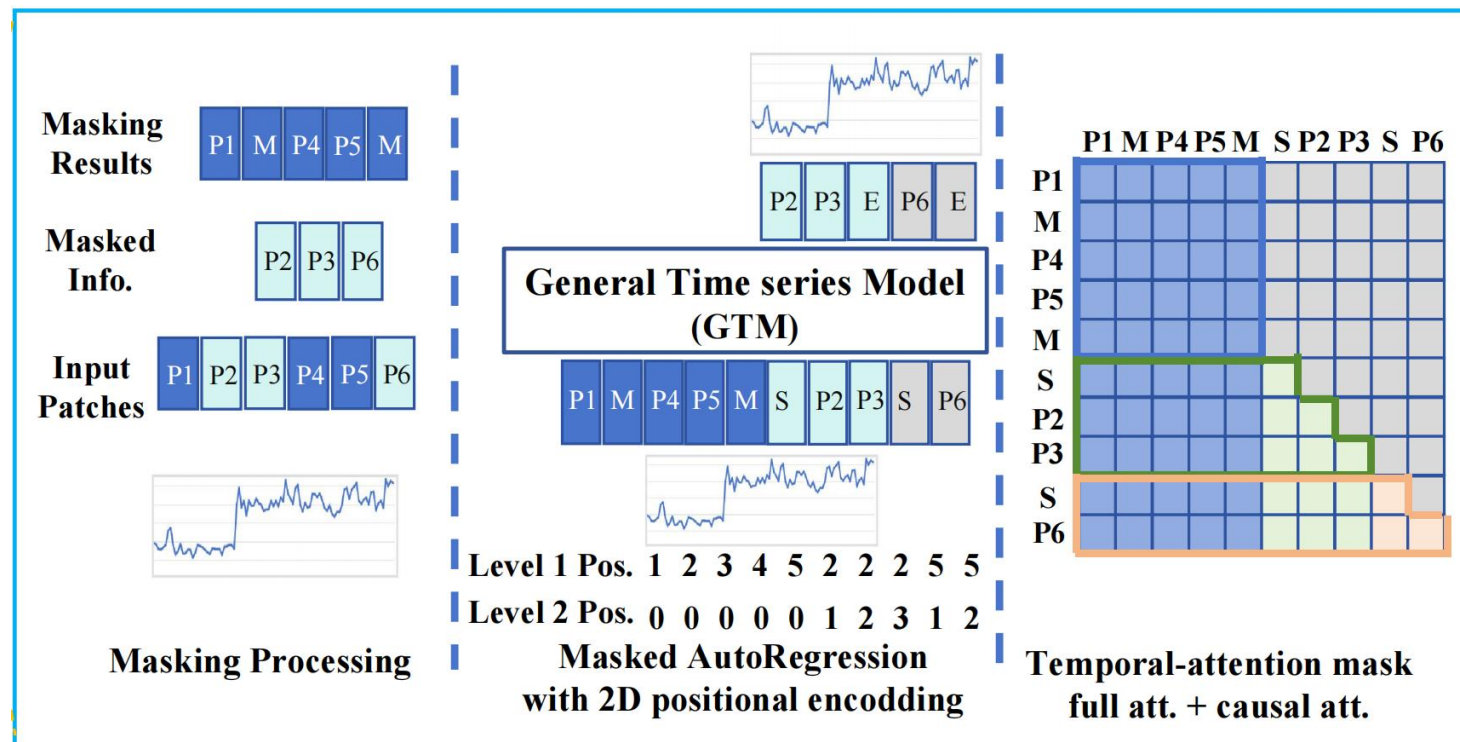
Masking Results

P1 M P4 P5 M

Masked Info.

P2 P3 P6

Input Patches

P1 P2 P3 P4 P5 P6

Masking Processing

P2 P3 E P6 E

General Time series Model (GTM)

P1 M P4 P5 M S P2 P3 S P6

Level 1 Pos. 1 2 3 4 5 2 2 2 5 5

Level 2 Pos. 0 0 0 0 0 1 2 3 1 2

Masked AutoRegression with 2D positional encodding

P1 M P4 P5 M S P2 P3 S P6

P1
M
P4
P5
M
S
P2
P3
S
P6

Temporal-attention mask full att. + causal att.